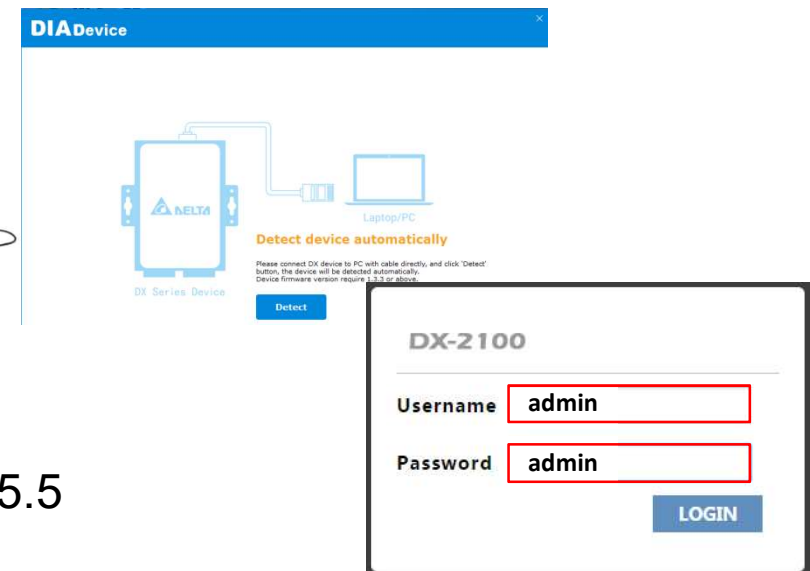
DIADevice

×

ΔNELTA

DX Series Device

Laptop/PC

Detect device automatically

Please connect DX device to PC with cable directly, and click 'Detect' button, the device will be detected automatically.
Device firmware version require 1.3.3 or above.

Detect

DX-2100

Username admin

Password admin

LOGIN

5.5